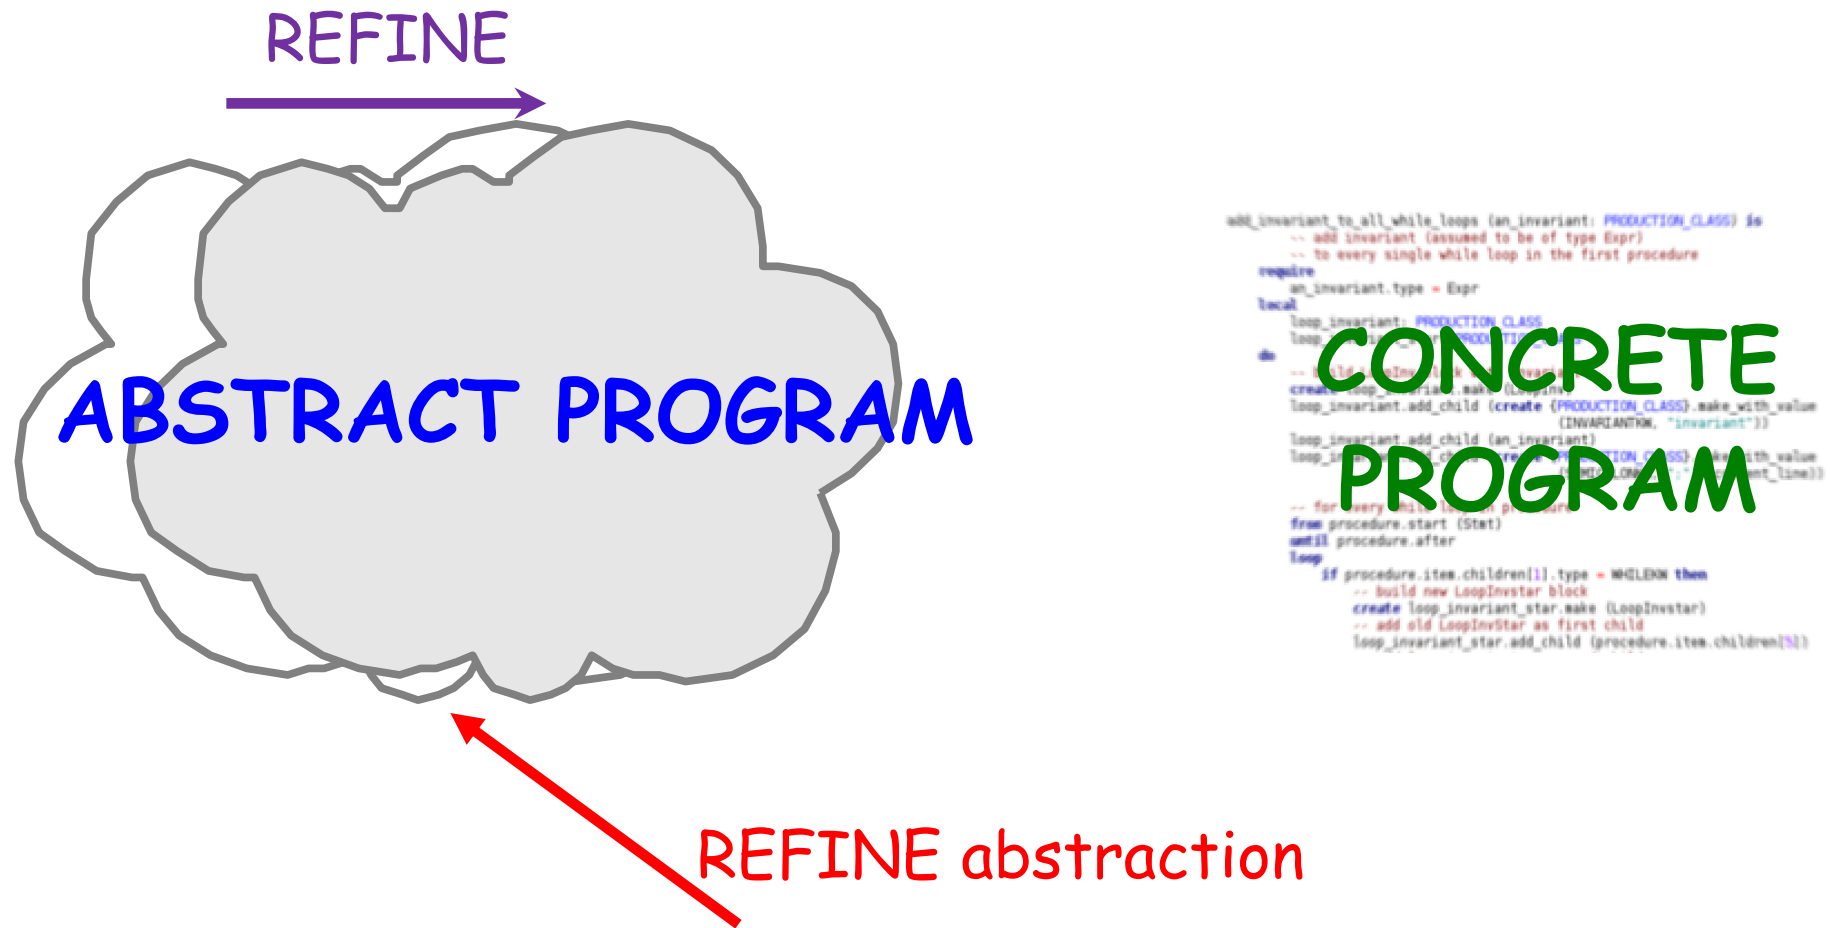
REFINE

ABSTRACT PROGRAM

add_invariant_to_all_while_loops (an_invariant: PRODUCTION_CLASS) is
-- add invariant (assumed to be of type Expr)
-- to every single while loop in the first procedure
require
an_invariant.type = Expr
local
loop_invariant: PRODUCTION_CLASS
loop_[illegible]
do
-- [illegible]
create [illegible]
loop_invariant.add_child (create {PRODUCTION_CLASS}.make_with_value (INVARIANTKW, "invariant"))
loop_invariant.add_child (an_invariant)
loop_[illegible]
-- for every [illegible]
from procedure.start (Stmt)
until procedure.after
loop
if procedure.item.children[1].type = WHILEKW then
-- build new LoopInvstar block
create loop_invariant_star.make (LoopInvstar)
-- add old LoopInvStar as first child
loop_invariant_star.add_child (procedure.item.children[5])

CONCRETE PROGRAM

REFINE abstraction